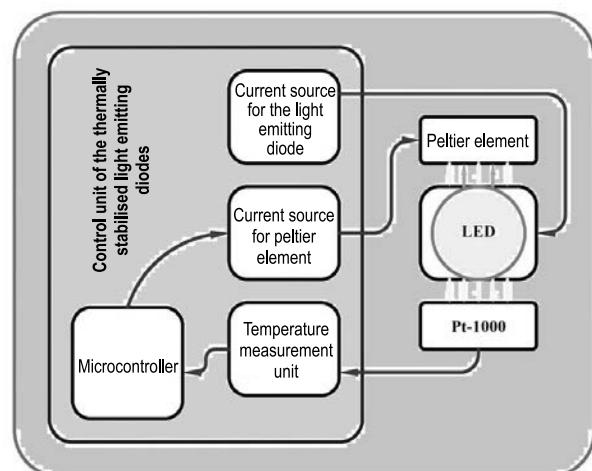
Control unit of the thermally stabilised light emitting diodes

Current source for the light emitting diode

Current source for peltier element

Microcontroller

Temperature measurement unit

Peltier element

LED

Pt-1000